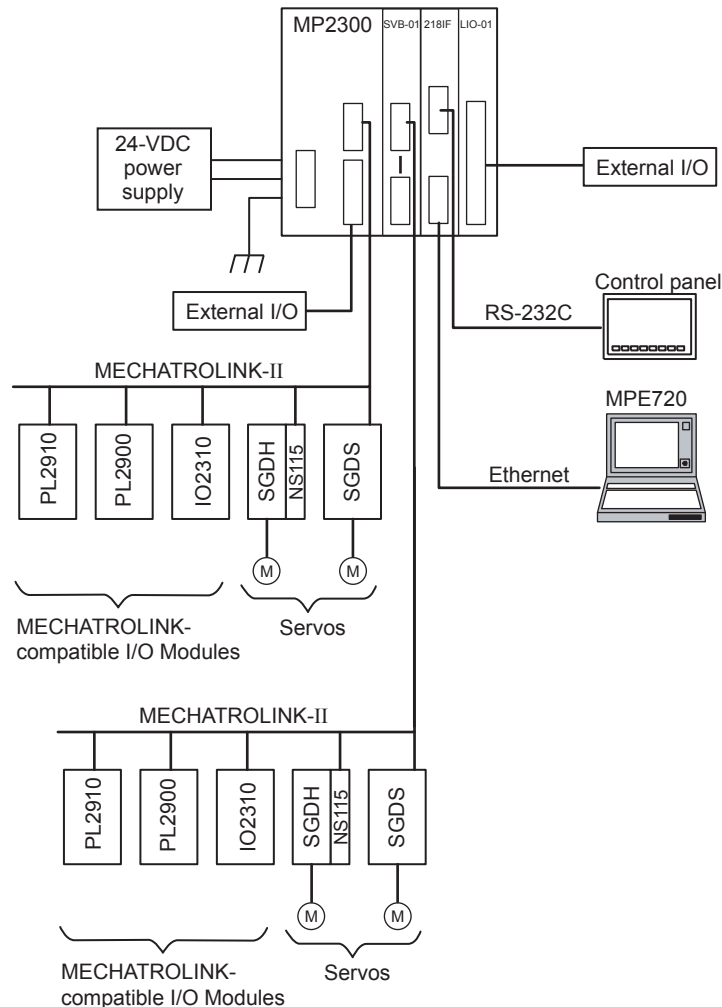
MP2300
SVB-01
218IF
LIO-01
24-VDC power supply
External I/O
External I/O
Control panel
RS-232C
MECHATROLINK-II
MPE720
PL2910
PL2900
IO2310
SGDH
NS115
SGDS
Ethernet
M
M
MECHATROLINK-compatible I/O Modules
Servos
MECHATROLINK-II
PL2910
PL2900
IO2310
SGDH
NS115
SGDS
M
M
MECHATROLINK-compatible I/O Modules
Servos